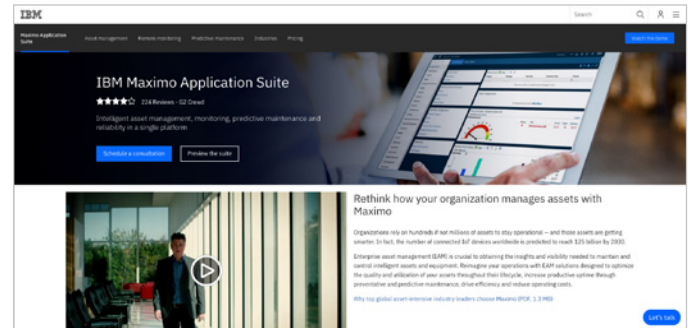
IBM

Search

Maximo Application Suite

Asset management

Remote monitoring

Predictive maintenance

Industries

Pricing

Watch the demo

IBM Maximo Application Suite

224 Reviews · G2 Crowd

Intelligent asset management, monitoring, predictive maintenance and reliability in a single platform

Schedule a consultation

Preview the suite

Rethink how your organization manages assets with Maximo

Organizations rely on hundreds if not millions of assets to stay operational — and those assets are getting smarter. In fact, the number of connected IoT devices worldwide is predicted to reach $25 billion by 2030.

Enterprise asset management (EAM) is crucial to obtaining the insights and visibility needed to maintain and control intelligent assets and equipment. Reimagine your operations with EAM solutions designed to optimize the quality and utilization of your assets throughout their lifecycle, increase productive uptime through preventative and predictive maintenance, drive efficiency and reduce operating costs.

Why top global asset-intensive industry leaders choose Maximo (PDF, 1.3 MB)

Let's talk